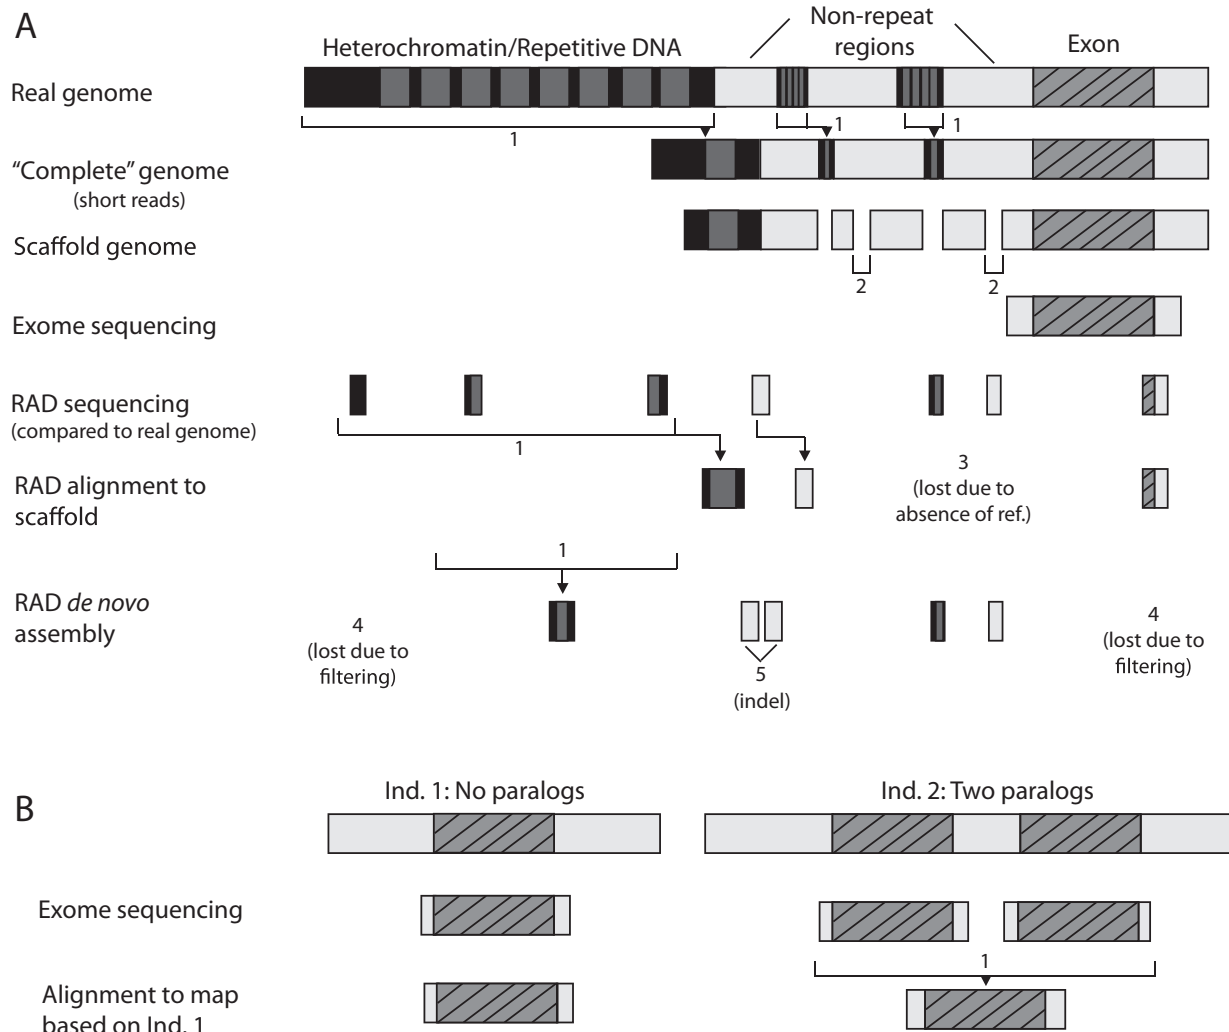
A

Heterochromatin/Repetitive DNA

Non-repeat regions

Exon

Real genome

1

1

1

"Complete" genome
(short reads)

Scaffold genome

2

2

Exome sequencing

RAD sequencing
(compared to real genome)

1

RAD alignment to scaffold

3
(lost due to absence of ref.)

1

RAD *de novo* assembly

4
(lost due to filtering)

5
(indel)

4
(lost due to filtering)

B

Ind. 1: No paralogs

Ind. 2: Two paralogs

Exome sequencing

1

Alignment to map based on Ind. 1